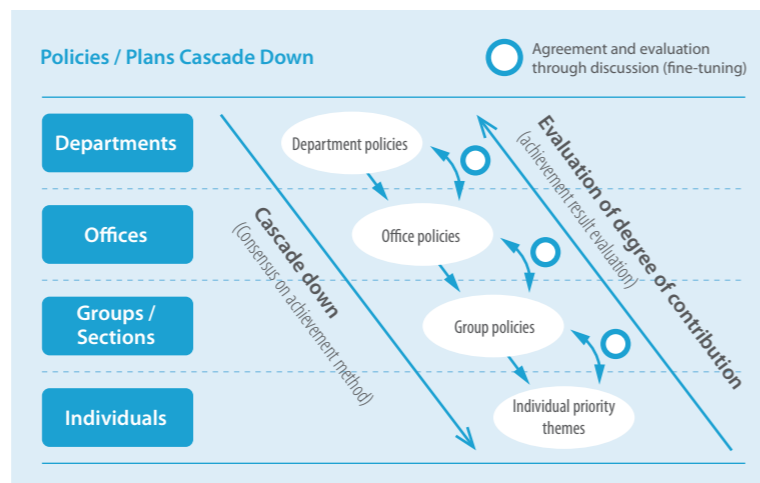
Policies / Plans Cascade Down

Agreement and evaluation through discussion (fine-tuning)

Departments

Offices

Groups / Sections

Individuals

Department policies

Office policies

Group policies

Individual priority themes

Cascade down
(Consensus on achievement method)

Evaluation of degree of contribution
(achievement result evaluation)